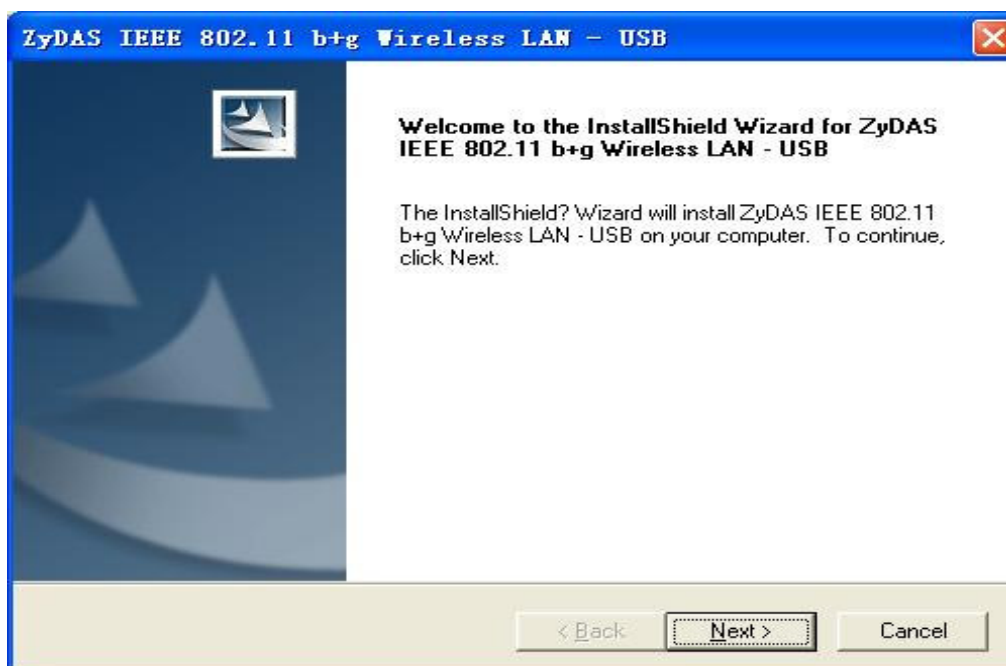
ZyDAS IEEE 802.11 b+g Wireless LAN - USB

Welcome to the InstallShield Wizard for ZyDAS IEEE 802.11 b+g Wireless LAN - USB

The InstallShield? Wizard will install ZyDAS IEEE 802.11 b+g Wireless LAN - USB on your computer. To continue, click Next.

< Back

Next >

Cancel